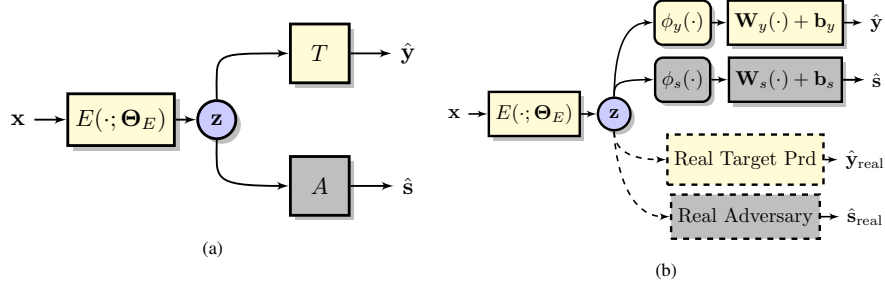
$\mathbf{x}$

$E(\cdot;\mathbf{\Theta}_E)$

$\mathbf{z}$

$T$

$\hat{\mathbf{y}}$

$A$

$\hat{\mathbf{s}}$

(a)

$\mathbf{x}$

$E(\cdot;\mathbf{\Theta}_E)$

$\mathbf{z}$

$\phi_y(\cdot)$

$\mathbf{W}_y(\cdot)+\mathbf{b}_y$

$\hat{\mathbf{y}}$

$\phi_s(\cdot)$

$\mathbf{W}_s(\cdot)+\mathbf{b}_s$

$\hat{\mathbf{s}}$

Real Target Prd

$\hat{\mathbf{y}}_{\text{real}}$

Real Adversary

$\hat{\mathbf{s}}_{\text{real}}$

(b)